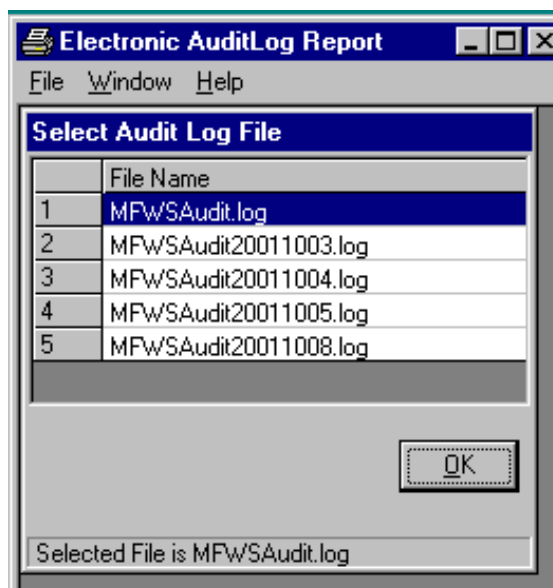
Electronic AuditLog Report

File Window Help

Select Audit Log File

| | File Name |
|---|---|
| 1 | MFWSAudit.log |
| 2 | MFWSAudit20011003.log |
| 3 | MFWSAudit20011004.log |
| 4 | MFWSAudit20011005.log |
| 5 | MFWSAudit20011008.log |

OK

Selected File is MFWSAudit.log